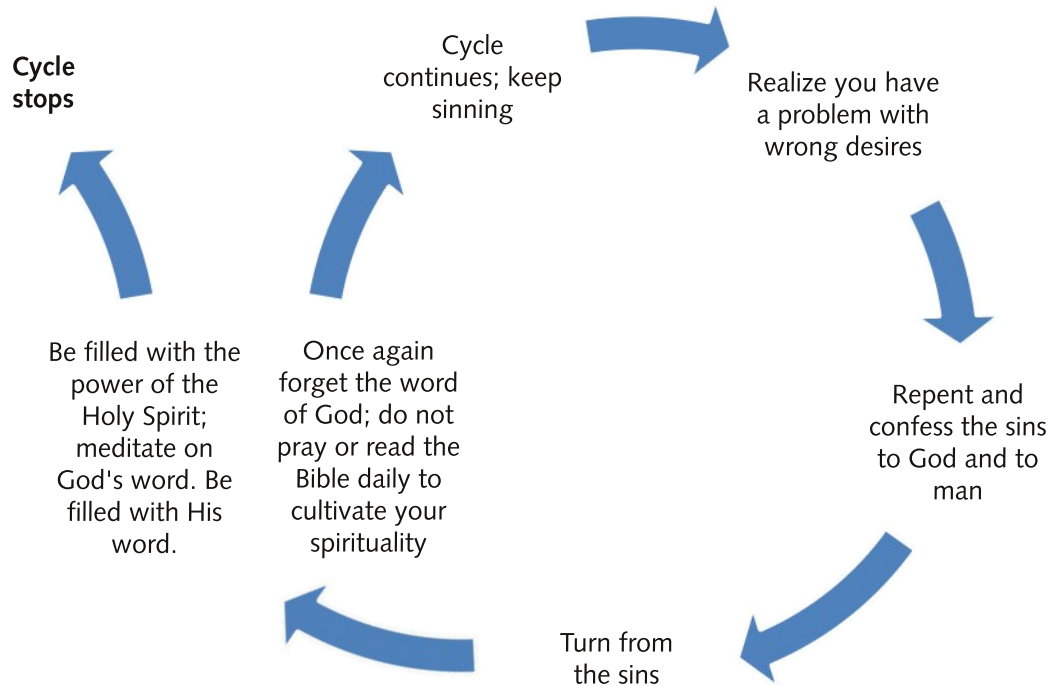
Cycle stops

Cycle continues; keep sinning

Realize you have a problem with wrong desires

Repent and confess the sins to God and to man

Turn from the sins

Once again forget the word of God; do not pray or read the Bible daily to cultivate your spirituality

Be filled with the power of the Holy Spirit; meditate on God's word. Be filled with His word.